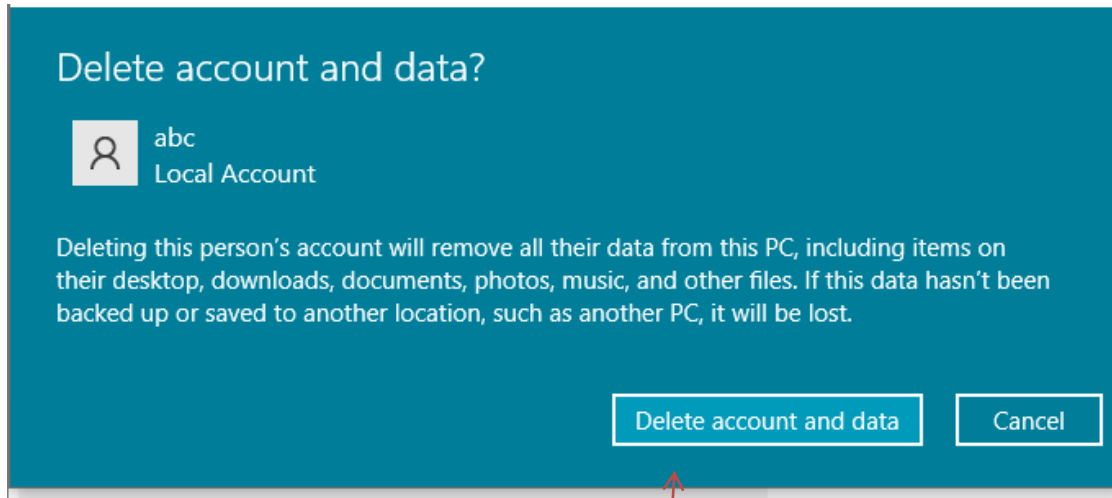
Delete account and data?

abc
Local Account

Deleting this person’s account will remove all their data from this PC, including items on their desktop, downloads, documents, photos, music, and other files. If this data hasn’t been backed up or saved to another location, such as another PC, it will be lost.

Delete account and data

Cancel